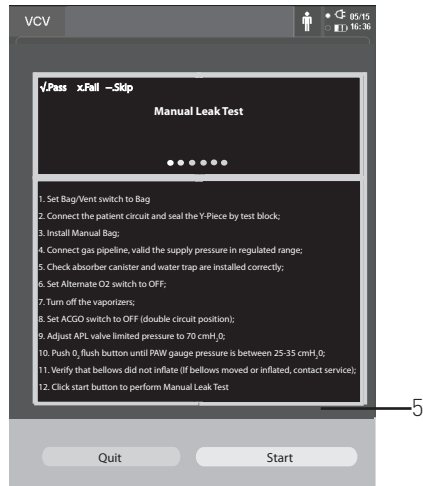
VCV

05/15
16:36

√.Pass x.Fail –.Skip

Manual Leak Test

1. Set Bag/Vent switch to Bag
2. Connect the patient circuit and seal the Y-Piece by test block;
3. Install Manual Bag;
4. Connect gas pipeline, valid the supply pressure in regulated range;
5. Check absorber canister and water trap are installed correctly;
6. Set Alternate O2 switch to OFF;
7. Turn off the vaporizers;
8. Set ACGO switch to OFF (double circuit position);
9. Adjust APL valve limited pressure to 70 cmH$_2$0;
10. Push O$_2$ flush button until PAW gauge pressure is between 25-35 cmH$_2$0;
11. Verify that bellows did not inflate (If bellows moved or inflated, contact service);
12. Click start button to perform Manual Leak Test

5

Quit

Start